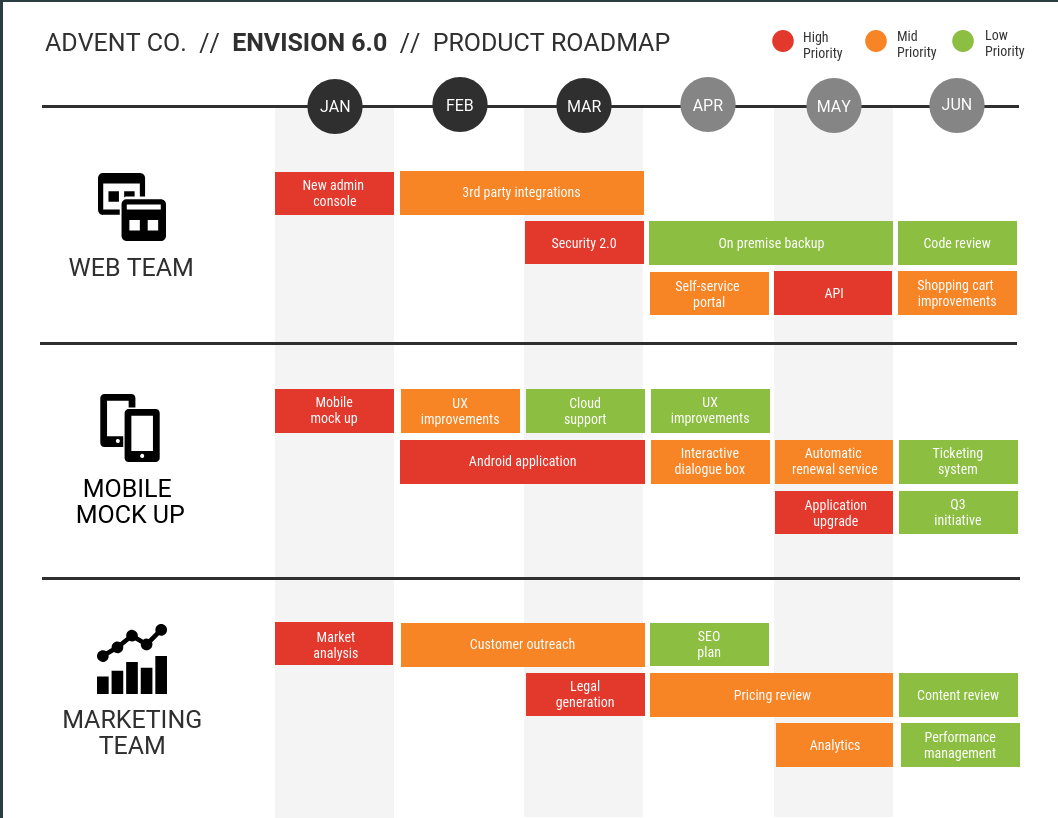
ADVENT CO. // **ENVISION 6.0** // PRODUCT ROADMAP

High Priority
Mid Priority
Low Priority

JAN
FEB
MAR
APR
MAY
JUN

WEB TEAM

New admin console
3rd party integrations
Security 2.0
On premise backup
Code review
Self-service portal
API
Shopping cart improvements

MOBILE MOCK UP

Mobile mock up
UX improvements
Cloud support
UX improvements
Android application
Interactive dialogue box
Automatic renewal service
Ticketing system
Application upgrade
Q3 initiative

MARKETING TEAM

Market analysis
Customer outreach
SEO plan
Legal generation
Pricing review
Content review
Analytics
Performance management